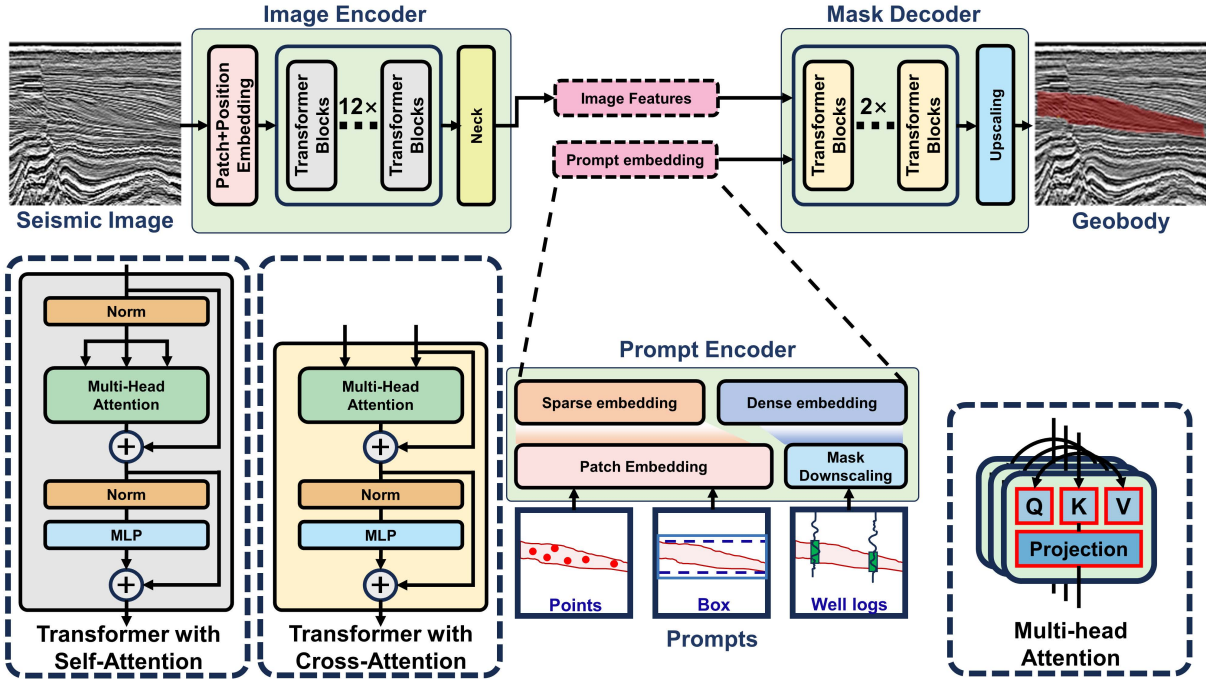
Image Encoder

Patch+Position Embedding

Transformer Blocks

12×

Transformer Blocks

Neck

Seismic Image

Image Features

Prompt embedding

Mask Decoder

Transformer Blocks

2×

Transformer Blocks

Upscaling

Geobody

Norm

Multi-Head Attention

+

Norm

MLP

+

Transformer with Self-Attention

Multi-Head Attention

+

Norm

MLP

+

Transformer with Cross-Attention

Prompt Encoder

Sparse embedding

Dense embedding

Patch Embedding

Mask Downscaling

Points

Box

Well logs

Prompts

Q

K

V

Projection

Multi-head Attention